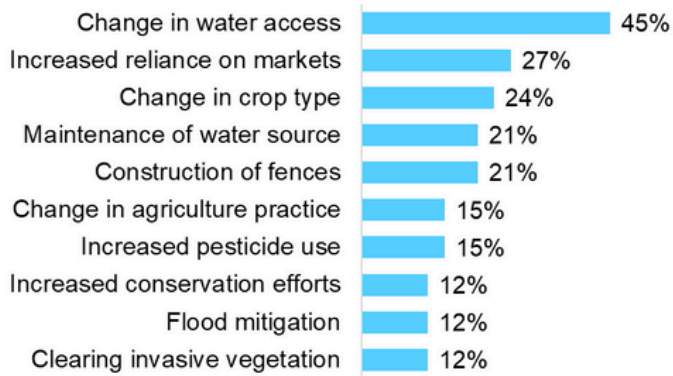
| | |
|---|---|
| Change in water access | 45% |
| Increased reliance on markets | 27% |
| Change in crop type | 24% |
| Maintenance of water source | 21% |
| Construction of fences | 21% |
| Change in agriculture practice | 15% |
| Increased pesticide use | 15% |
| Increased conservation efforts | 12% |
| Flood mitigation | 12% |
| Clearing invasive vegetation | 12% |